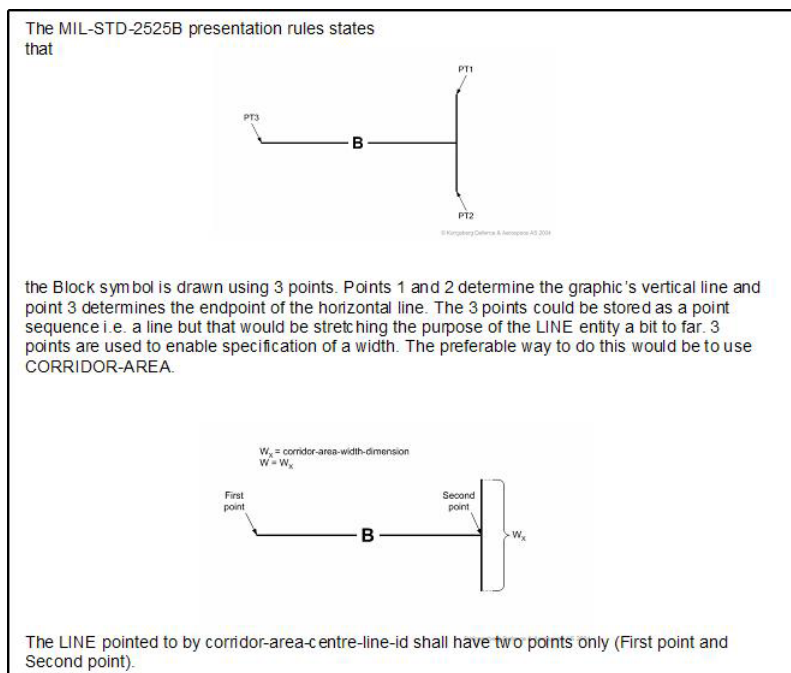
The MIL-STD-2525B presentation rules states that

PT1

PT3

B

PT2

© Kongsberg Defence & Aerospace AS 2004

the Block symbol is drawn using 3 points. Points 1 and 2 determine the graphic's vertical line and point 3 determines the endpoint of the horizontal line. The 3 points could be stored as a point sequence i.e. a line but that would be stretching the purpose of the LINE entity a bit to far. 3 points are used to enable specification of a width. The preferable way to do this would be to use CORRIDOR-AREA.

$W_x$ = corridor-area-width-dimension
$W = W_x$

First point

Second point

B

$W_x$

The LINE pointed to by corridor-area-centre-line-id shall have two points only (First point and Second point).